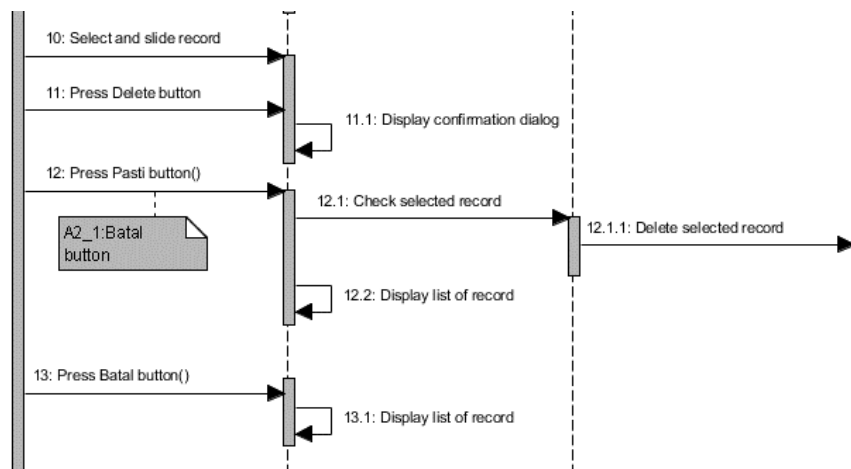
10: Select and slide record

11: Press Delete button

11.1: Display confirmation dialog

12: Press Pasti button()

12.1: Check selected record

12.1.1: Delete selected record

A2_1:Batal button

12.2: Display list of record

13: Press Batal button()

13.1: Display list of record